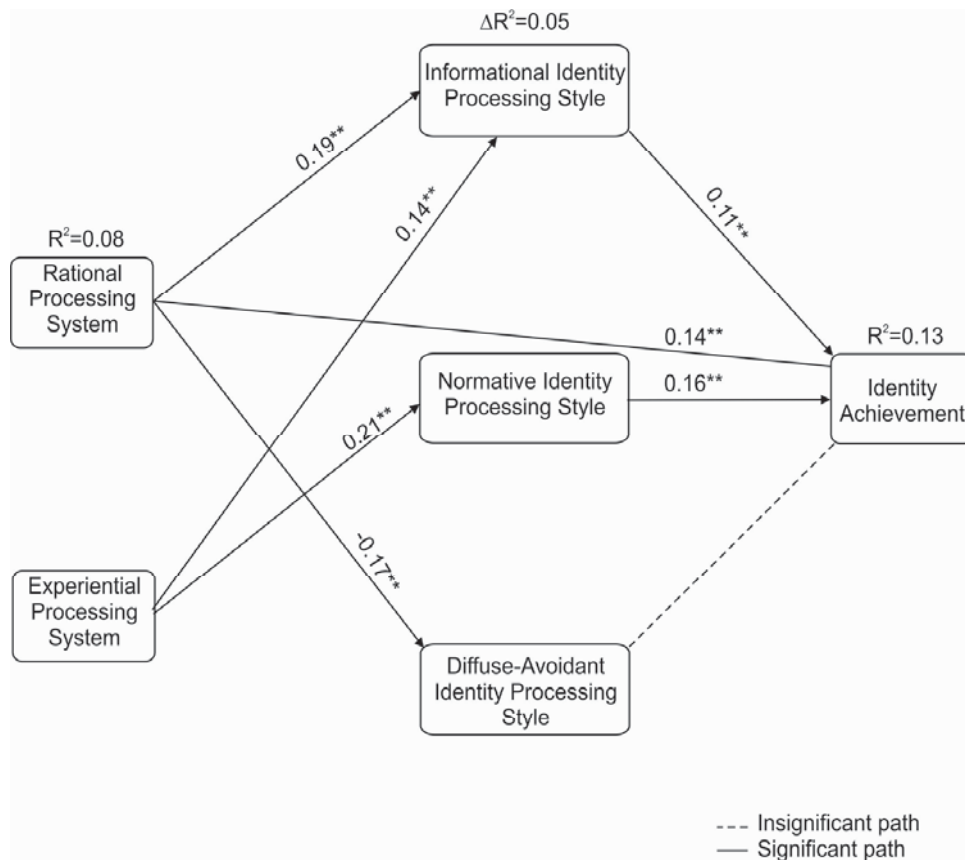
$\Delta R^2=0.05$

Informational Identity Processing Style

$R^2=0.08$

Rational Processing System

0.19**

0.14**

0.11**

0.14**

$R^2=0.13$

Normative Identity Processing Style

0.16**

Identity Achievement

0.21**

-0.17**

Experiential Processing System

Diffuse-Avoidant Identity Processing Style

Insignificant path

Significant path